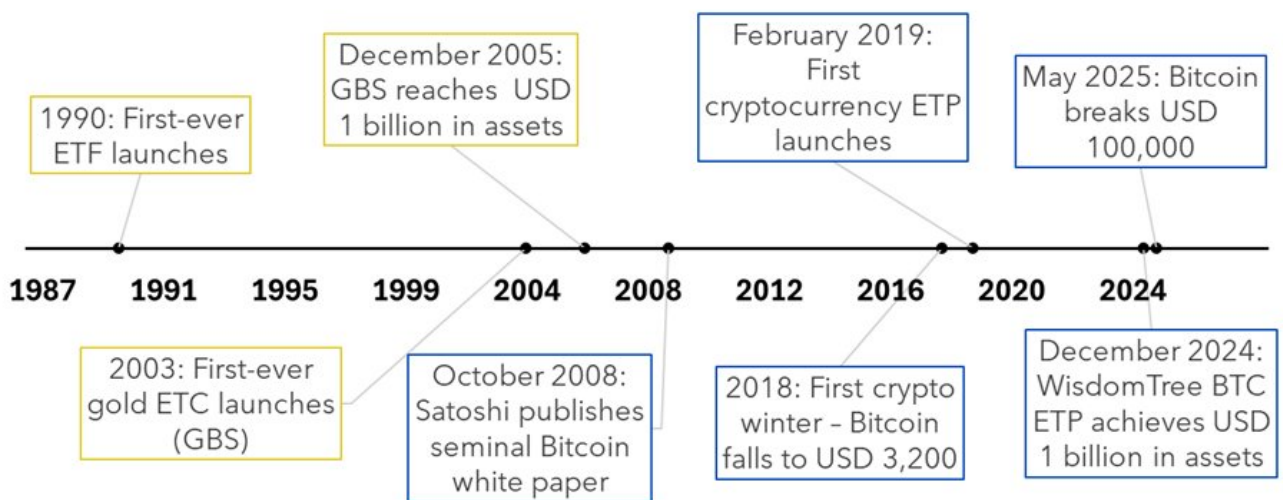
1990: First-ever ETF launches

December 2005: GBS reaches USD 1 billion in assets

February 2019: First cryptocurrency ETP launches

May 2025: Bitcoin breaks USD 100,000

1987 1991 1995 1999 2004 2008 2012 2016 2020 2024

2003: First-ever gold ETC launches (GBS)

October 2008: Satoshi publishes seminal Bitcoin white paper

2018: First crypto winter – Bitcoin falls to USD 3,200

December 2024: WisdomTree BTC ETP achieves USD 1 billion in assets